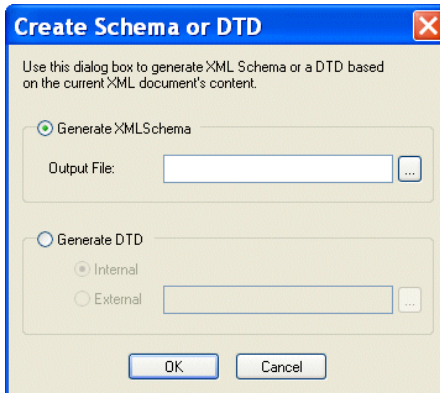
Create Schema or DTD

Use this dialog box to generate XML Schema or a DTD based on the current XML document's content.

Generate XMLSchema

Output File:

...

Generate DTD

Internal

External

...

OK

Cancel